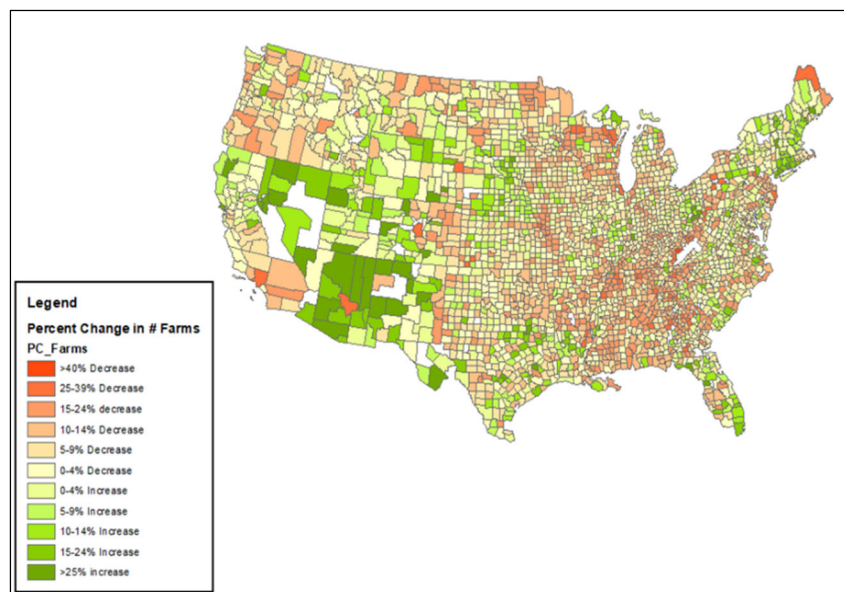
Legend
Percent Change in # Farms
PC_Farms
>40% Decrease
25-39% Decrease
15-24% decrease
10-14% Decrease
5-9% Decrease
0-4% Decrease
0-4% Increase
5-9% Increase
10-14% Increase
15-24% Increase
>25% increase